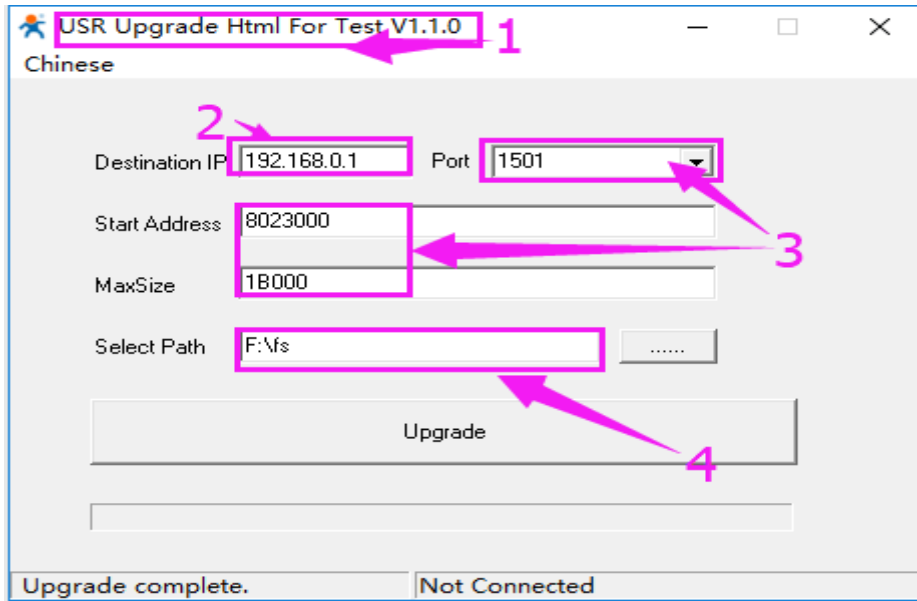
USR Upgrade Html For Test V1.1.0

1

Chinese

2

Destination IP 192.168.0.1

Port 1501

Start Address 8023000

3

MaxSize 1B000

Select Path F:\fs

......

Upgrade

4

Upgrade complete.

Not Connected